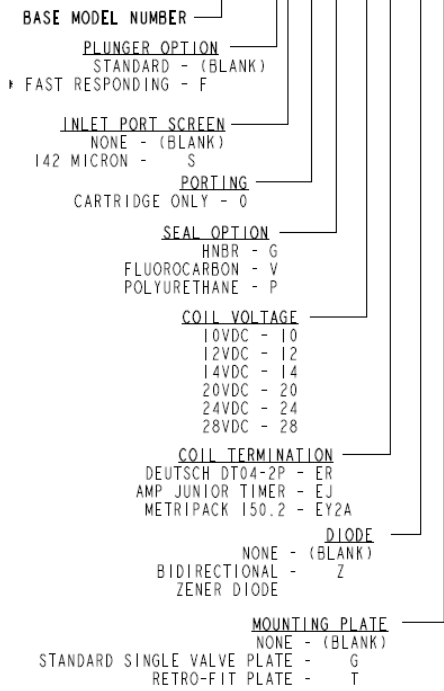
BASE MODEL NUMBER

PLUNGER OPTION
STANDARD - (BLANK)
* FAST RESPONDING - F

INLET PORT SCREEN
NONE - (BLANK)
142 MICRON - S

PORTING
CARTRIDGE ONLY - 0

SEAL OPTION
HNBR - G
FLUOROCARBON - V
POLYURETHANE - P

COIL VOLTAGE
10VDC - 10
12VDC - 12
14VDC - 14
20VDC - 20
24VDC - 24
28VDC - 28

COIL TERMINATION
DEUTSCH DT04-2P - ER
AMP JUNIOR TIMER - EJ
METRIPACK 150.2 - EY2A

DIODE
NONE - (BLANK)
BIDIRECTIONAL - Z
ZENER DIODE

MOUNTING PLATE
NONE - (BLANK)
STANDARD SINGLE VALVE PLATE - G
RETRO-FIT PLATE - T